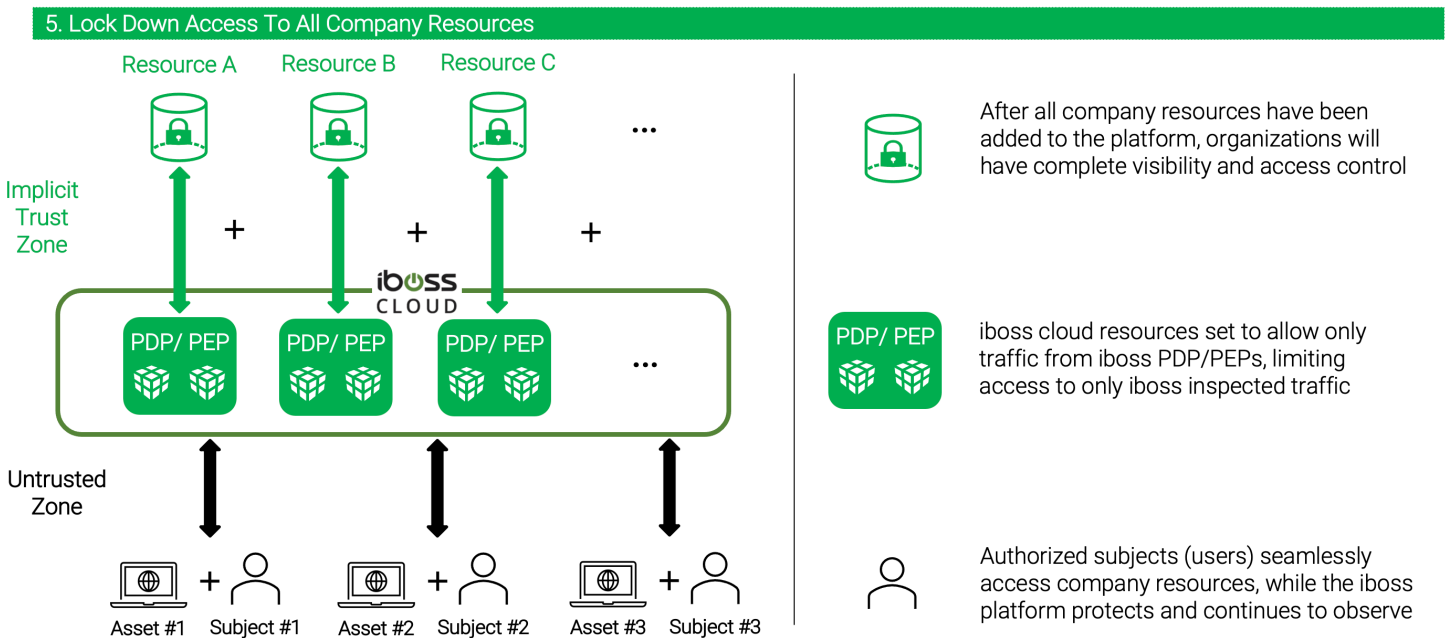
5. Lock Down Access To All Company Resources

Resource A
Resource B
Resource C
...

Implicit Trust Zone

+ + +

iboss CLOUD

PDP/ PEP
PDP/ PEP
PDP/ PEP
...

Untrusted Zone

Asset #1 + Subject #1
Asset #2 + Subject #2
Asset #3 + Subject #3

After all company resources have been added to the platform, organizations will have complete visibility and access control

PDP/ PEP

iboss cloud resources set to allow only traffic from iboss PDP/PEPs, limiting access to only iboss inspected traffic

Authorized subjects (users) seamlessly access company resources, while the iboss platform protects and continues to observe